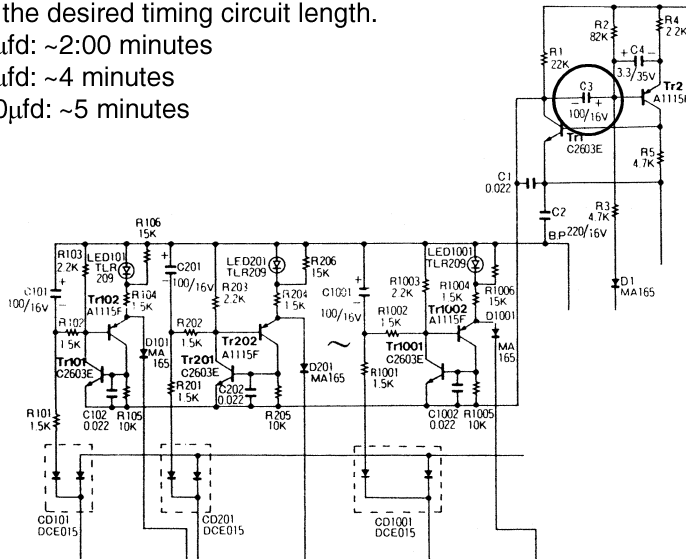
the desired timing circuit length.
µfd: ~2:00 minutes
µfd: ~4 minutes
0µfd: ~5 minutes

R2 82K
R4 2.2K
R1 22K
+ C4 −
3.3/35V
Tr2 A1115
C3
− +
100/16V
Tr1 C2603E
R5 4.7K
C1 0.022
R3 4.7K
C2
B.P. 220/16V
D1 MA165

R106 15K
R103 2.2K
LED101 TLR 209
C101 + − 100/16V
Tr102 A1115F
R104 1.5K
R102 1.5K
Tr101 C2603E
D101 MA 165
C102 0.022
R105 10K
R101 1.5K
C201 + 100/16V
R203 2.2K
LED201 TLR209
R206 15K
R204 1.5K
R202 1.5K
Tr202 A1115F
Tr201 C2603E
R201 1.5K
C202 0.022
D201 MA165
R205 10K
C1001 + − 100/16V
~
LED1001 TLR209
R1003 2.2K
R1004 1.5K
R1006 15K
R1002 1.5K
Tr1002 A1115F
D1001
MA 165
Tr1001 C2603E
R1001 1.5K
C1002 0.022
R1005 10K
CD101 DCE015
CD201 DCE015
CD1001 DCE015